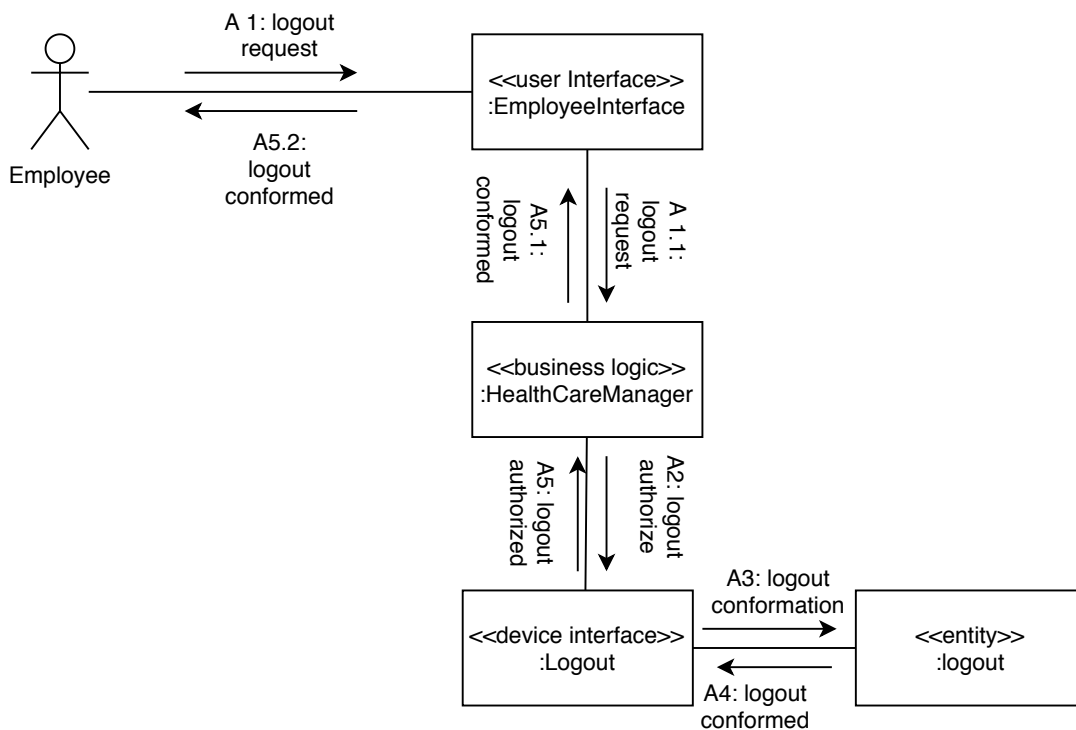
A 1: logout request

<<user Interface>>
:EmployeeInterface

Employee

A5.2: logout conformed

A5.1: logout conformed

A 1.1: logout request

<<business logic>>
:HealthCareManager

A5: logout authorized

A2: logout authorize

A3: logout conformation

<<device interface>>
:Logout

<<entity>>
:logout

A4: logout conformed